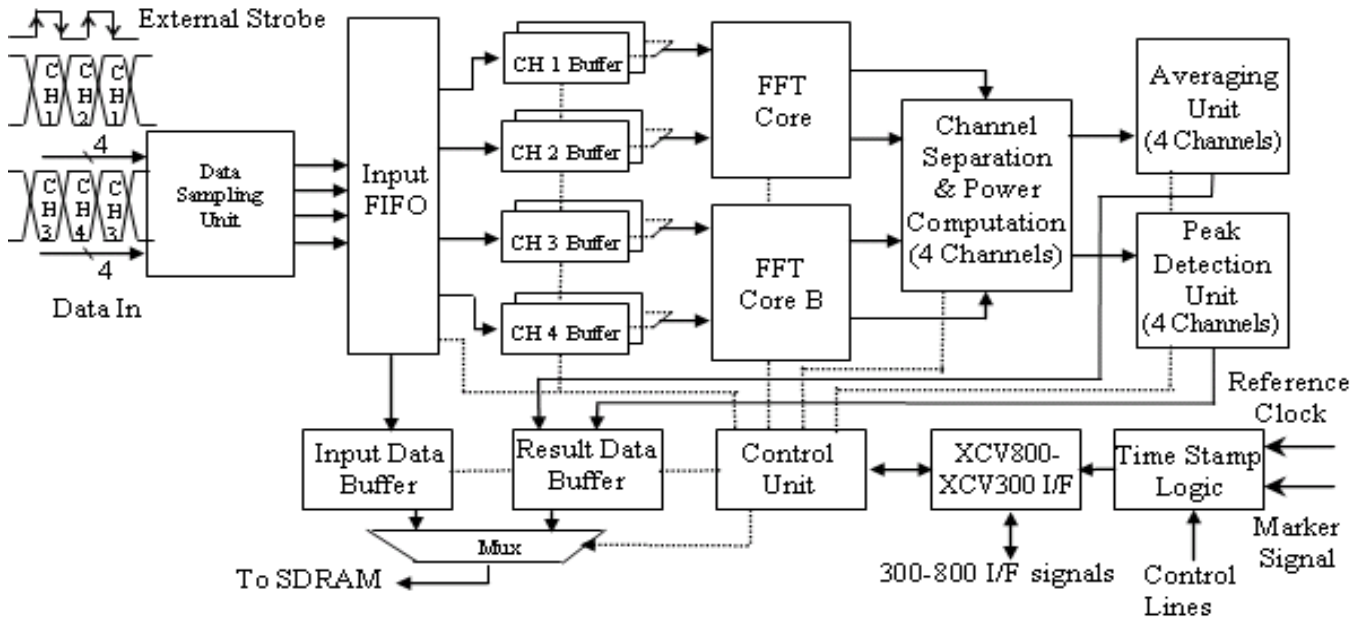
External Strobe

CH1 CH2 CH1

4

CH3 CH4 CH3

4

Data In

Data Sampling Unit

Input FIFO

CH 1 Buffer

CH 2 Buffer

CH 3 Buffer

CH 4 Buffer

FFT Core

FFT Core B

Channel Separation & Power Computation (4 Channels)

Averaging Unit (4 Channels)

Peak Detection Unit (4 Channels)

Reference Clock

Input Data Buffer

Result Data Buffer

Control Unit

XCV800-XCV300 I/F

Time Stamp Logic

Marker Signal

Mux

To SDRAM

300-800 I/F signals

Control Lines